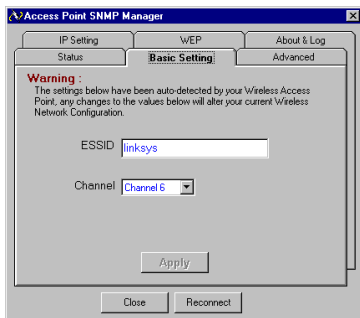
Access Point SNMP Manager

IP Setting
WEP
About & Log
Status
Basic Setting
Advanced

Warning :
The settings below have been auto-detected by your Wireless Access Point, any changes to the values below will alter your current Wireless Network Configuration.

ESSID linksys

Channel Channel 6

Apply

Close
Reconnect